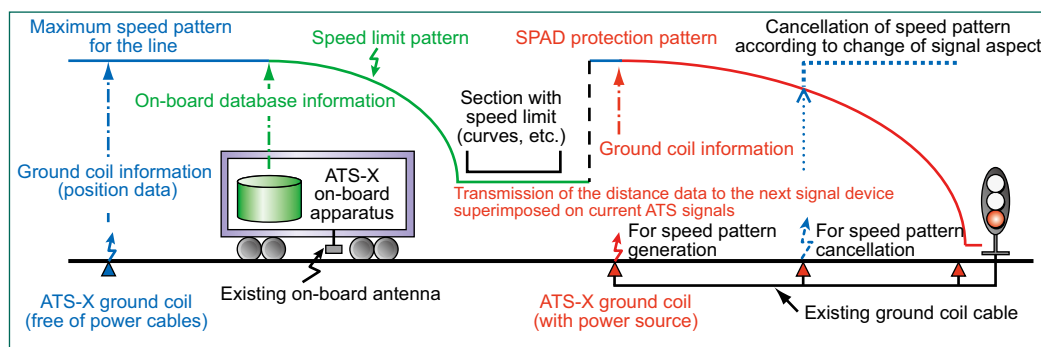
Maximum speed pattern for the line

Speed limit pattern

SPAD protection pattern

Cancellation of speed pattern according to change of signal aspect

On-board database information

Section with speed limit (curves, etc.)

Ground coil information

Ground coil information (position data)

ATS-X on-board apparatus

Transmission of the distance data to the next signal device superimposed on current ATS signals

For speed pattern generation

For speed pattern cancellation

Existing on-board antenna

ATS-X ground coil (free of power cables)

ATS-X ground coil (with power source)

Existing ground coil cable